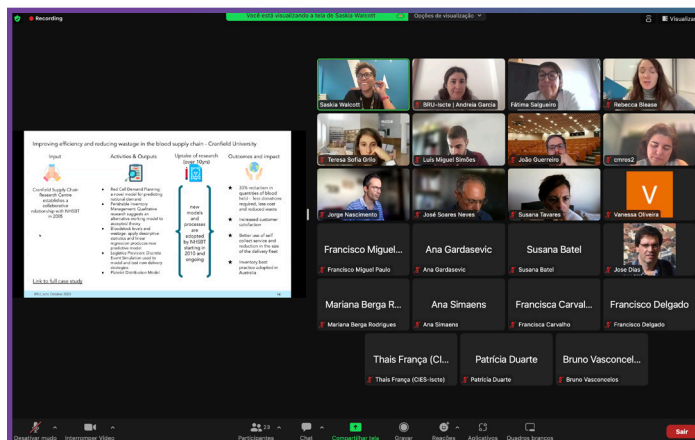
Recording

Você está visualizando a tela de Saskia Walcott

Opções de visualização

Exibir

Improving efficiency and reducing wastage in the blood supply chain – Cranfield University

Input

Cranfield Supply Chain Research Centre establishes a collaborative relationship with NHSBT in 2008.

Activities & Outputs

Red Cell Demand Planning: a novel model for predicting national demand

Perishable Inventory Management: Qualitative research suggests an alternative stocking model to accurately theory

Blood stock levels and wastage: apply descriptive statistics and linear regression produces new predictive model

Logistics Process: Discrete Event Simulation used to model and test new delivery strategies

Process Distribution Model

Uptake of research (over 10yrs)

new models and processes are adopted by NHSBT starting in 2010 and ongoing

Outcomes and impact

33% reduction in quantities of blood held – less donations required, less cost and reduced waste

Increased customer satisfaction

Better use of staff, collect service and reduction in the size of the delivery fleet

Inventory best practice adopted in Australia

Link to full case study

14

Saskia Walcott

SRU-Iscte | Andreia Garcia

Fátima Salgueiro

Rebecca Blease

Teresa Sofia Grilo

Luís Miguel Simões

João Guerreiro

cmros2

Jorge Nascimento

José Soares Neves

Susana Tavares

V

Vanessa Oliveira

Francisco Miguel...

Francisco Miguel Paulo

Ana Gardasevic

Ana Gardasevic

Susana Batel

Susana Batel

Jose Dias

Mariana Berga R...

Mariana Berga Rodrigues

Ana Simaens

Ana Simaens

Francisca Carval...

Francisca Carvalho

Francisco Delgado

Francisco Delgado

Thais França (CI...

Thais França (CIES-Iscte)

Patrícia Duarte

Patrícia Duarte

Bruno Vasconcel...

Bruno Vasconcelos

Desativar mudo

Interromper Vídeo

23

Participantes

Chat

Compartilhar tela

Gravar

Reações

Aplicativos

Quadros brancos

Sair